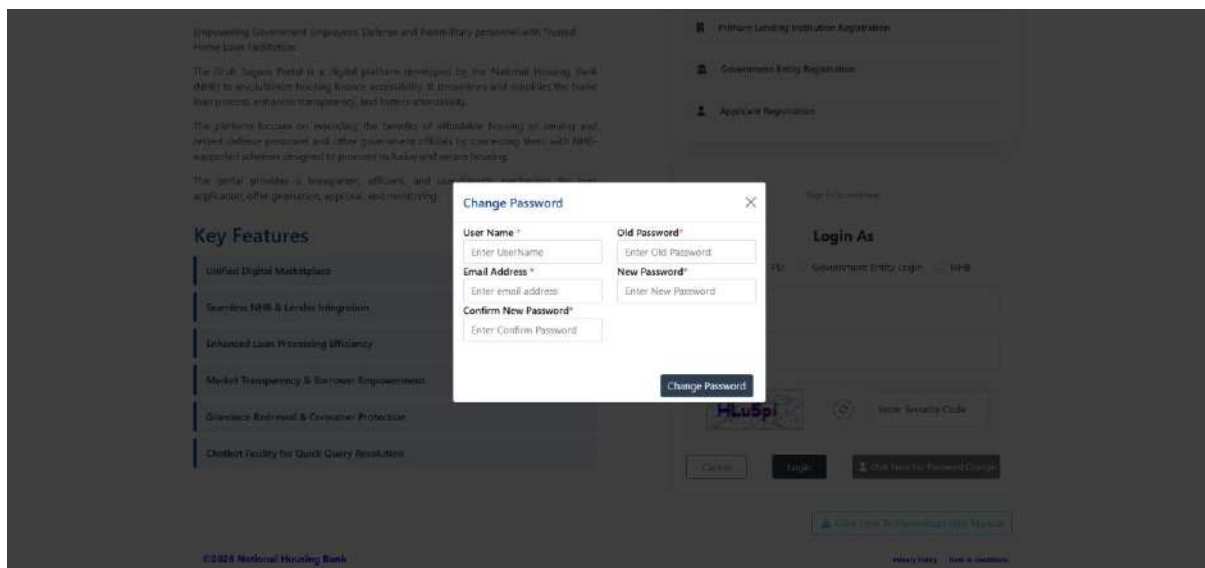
Empowering Government Employees, Defense and Paramilitary personnel with Trusted Home Loan Facilitation.

The Griha Sugam Portal is a digital platform developed by the National Housing Bank (NHB) to revolutionize housing finance accessibility. It streamlines and simplifies the home loan process, enhances transparency, and fosters affordability.

The platform focuses on extending the benefits of affordable housing to serving and retired defence personnel and other government officials by connecting them with NHB-supported schemes designed to promote inclusive and secure housing.

The portal provides a transparent, efficient, and user-friendly mechanism for loan application, offer generation, approval, and monitoring.

Key Features

Unified Digital Marketplace

Seamless NHB & Lender Integration

Enhanced Loan Processing Efficiency

Market Transparency & Borrower Empowerment

Grievance Redressal & Consumer Protection

Chatbot Facility for Quick Query Resolution

Primary Lending Institution Registration

Government Entity Registration

Applicant Registration

Sign In to continue

Login As

PLI Government Entity Login NHB

HLuSpi

Enter Security Code

Cancel Login Click Here for Password Change

Click Here To Download User Manual

©2024 National Housing Bank

Privacy Policy Terms & Conditions

Change Password

×

User Name *
Enter UserName

Old Password*
Enter Old Password

Email Address *
Enter email address

New Password*
Enter New Password

Confirm New Password*
Enter Confirm Password

Change Password